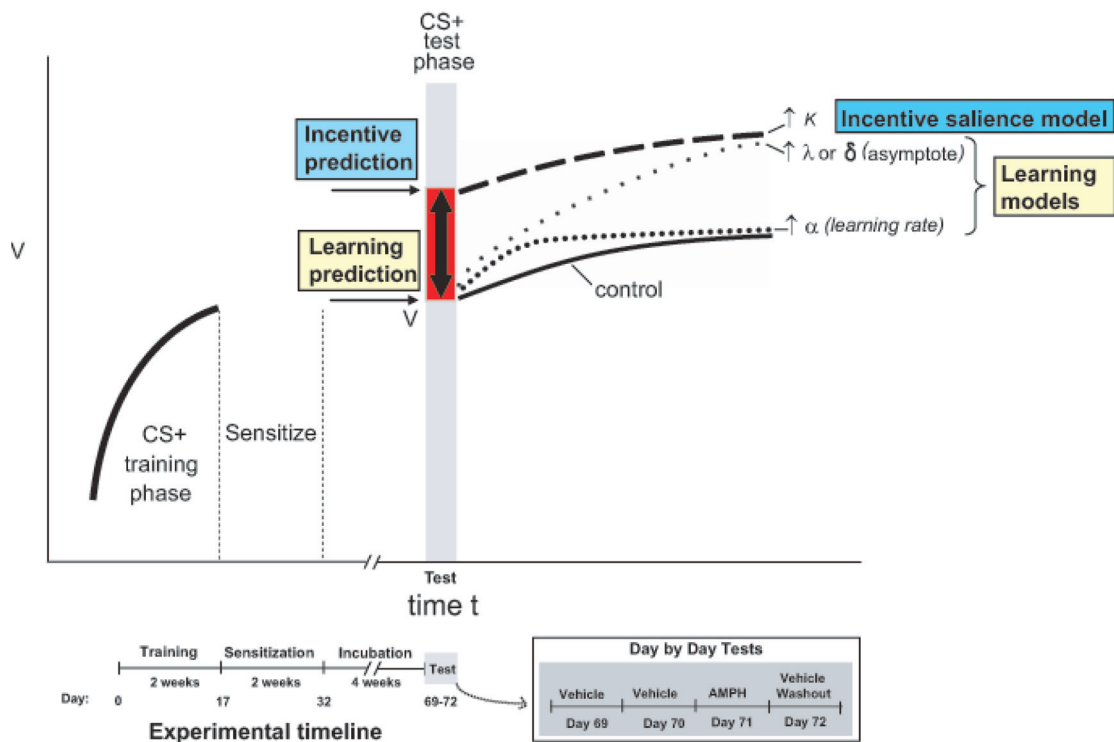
CS+ test phase

Incentive prediction

Learning prediction

V

V

$\uparrow \kappa$ Incentive salience model

$\uparrow \lambda$ or $\delta$ (asymptote)

$\uparrow \alpha$ (learning rate)

Learning models

control

CS+ training phase

Sensitize

Test

time t

Training

2 weeks

Sensitization

2 weeks

Incubation

4 weeks

Test

Day: 0 17 32 69-72

Experimental timeline

Day by Day Tests

Vehicle

Day 69

Vehicle

Day 70

AMPH

Day 71

Vehicle Washout

Day 72